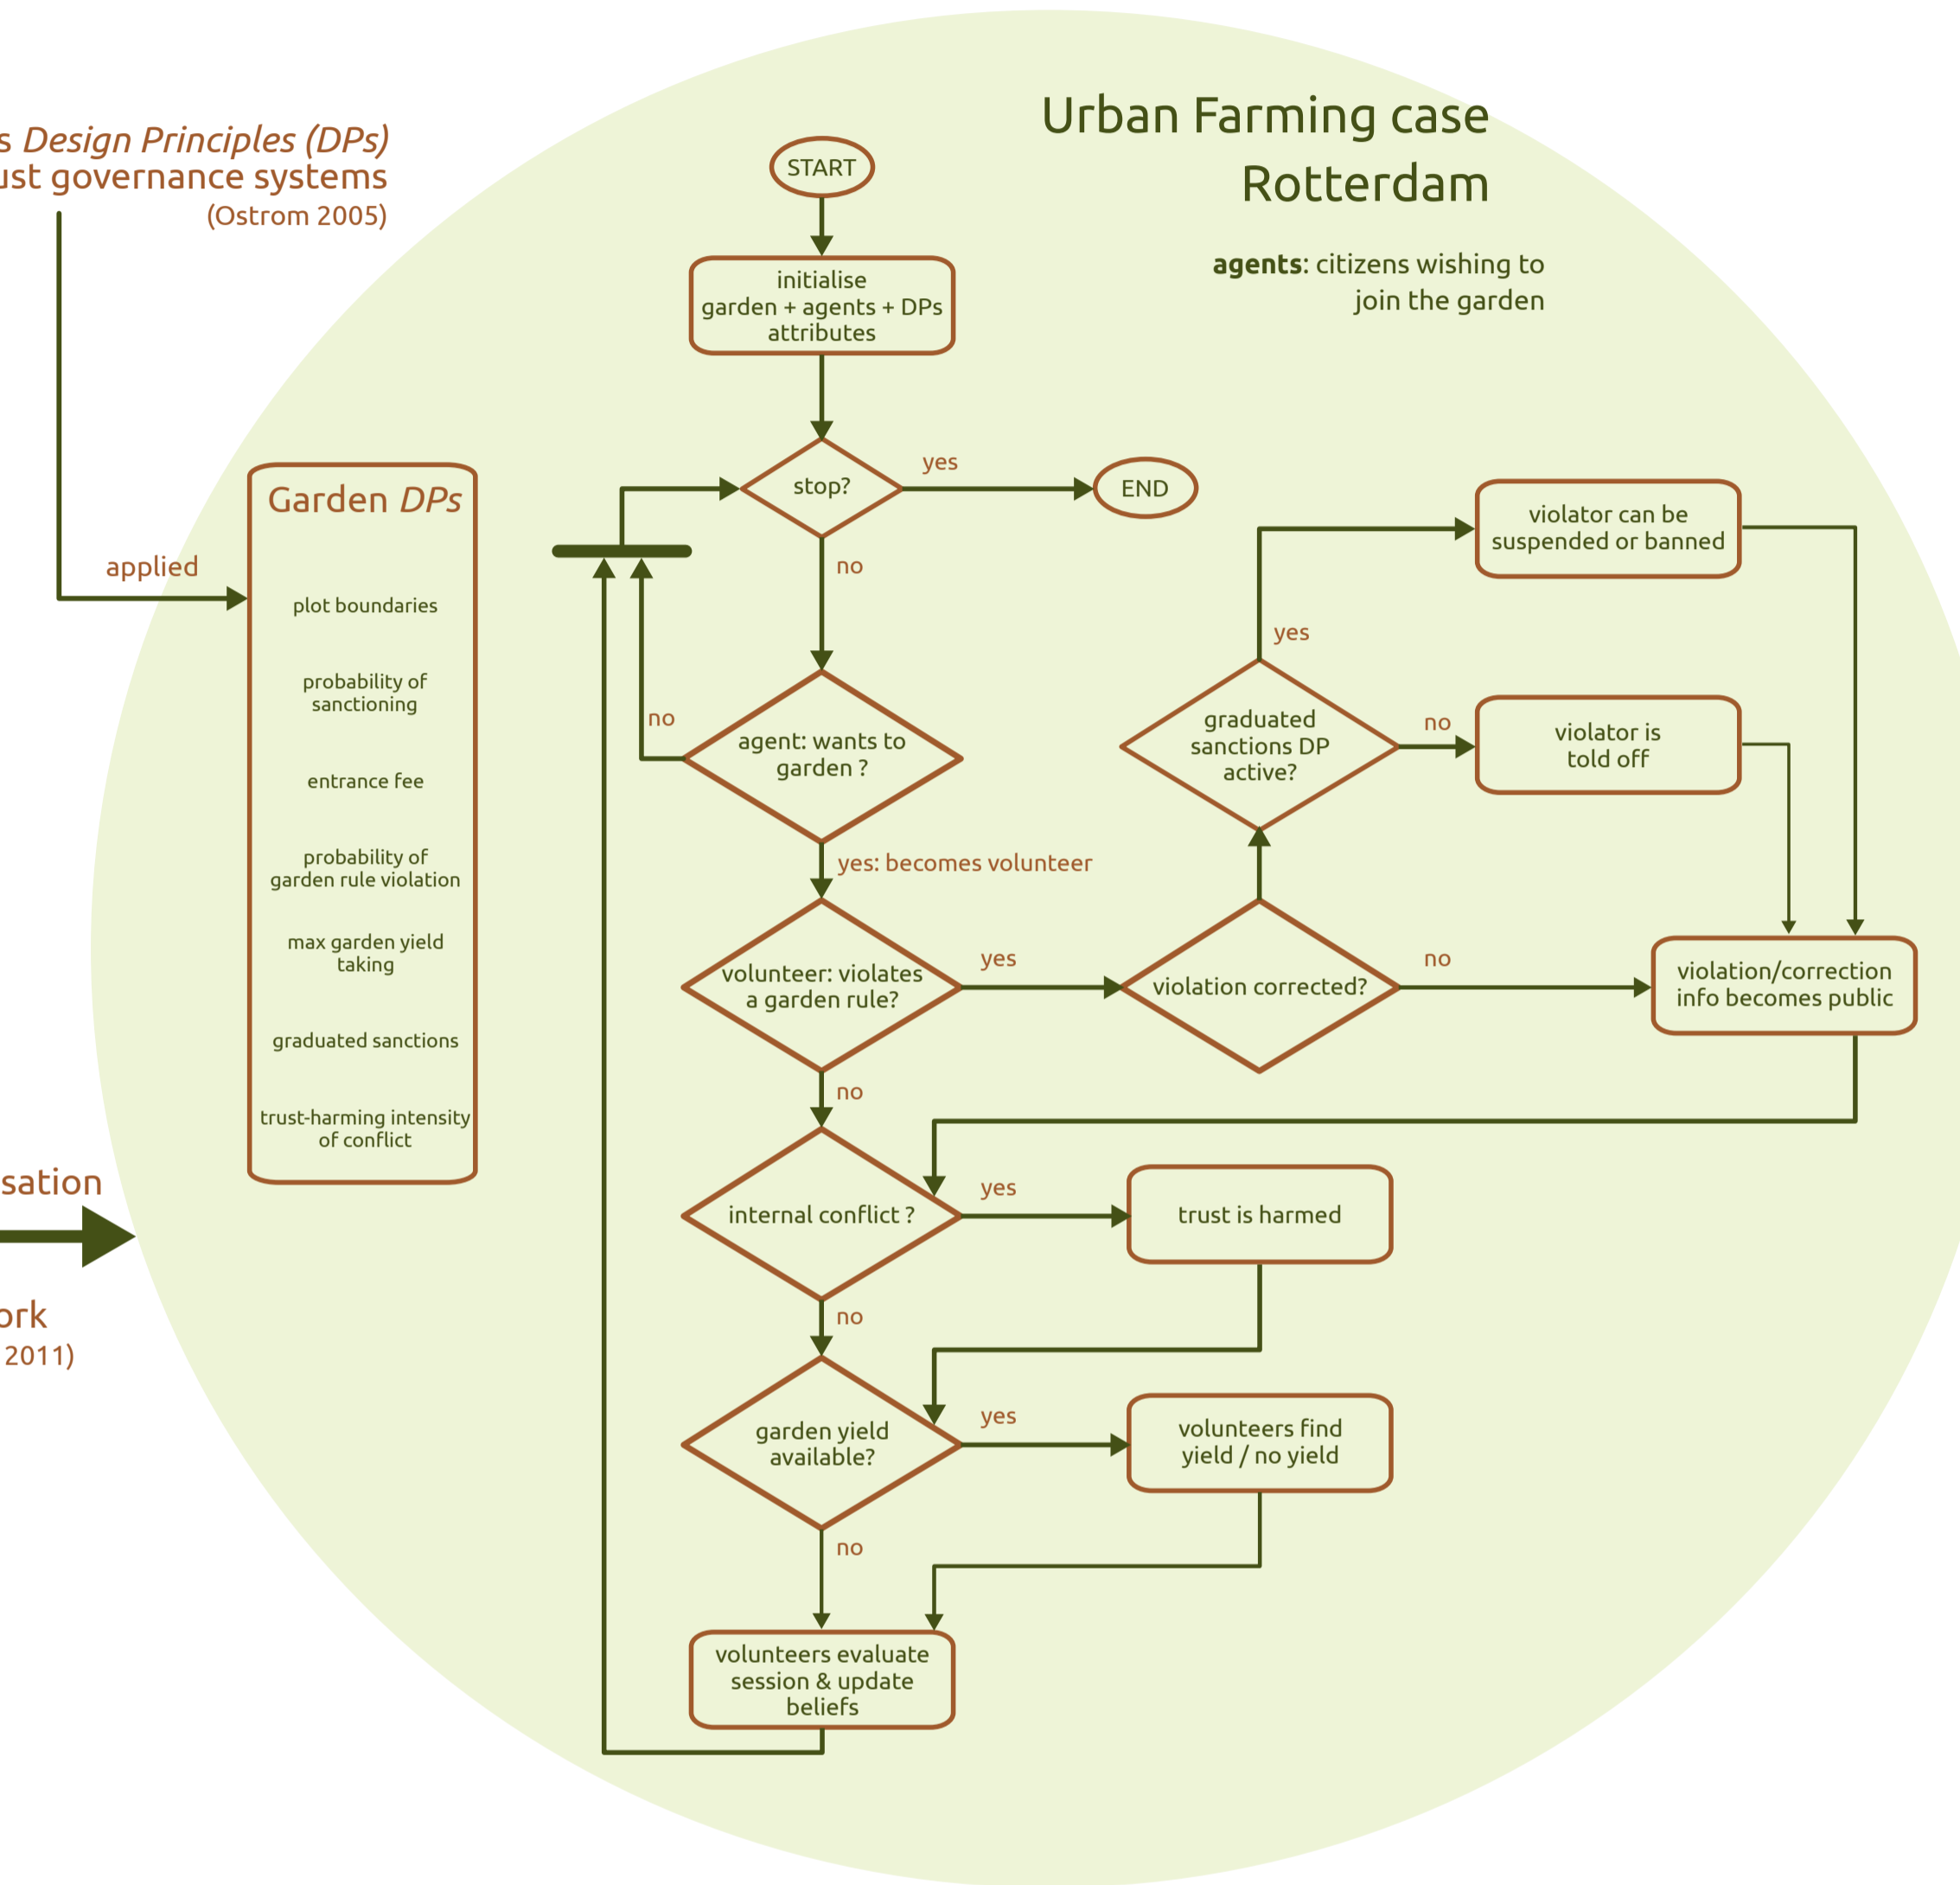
s Design Principles (DPs)
ust governance systems
(Ostrom 2005)

applied

Urban Farming case
Rotterdam

agents: citizens wishing to join the garden

Garden DPs

plot boundaries

probability of sanctioning

entrance fee

probability of garden rule violation

max garden yield taking

graduated sanctions

trust-harming intensity of conflict

sation

ork
2011)

START

initialise garden + agents + DPs attributes

stop?

yes

END

no

no

agent: wants to garden ?

yes: becomes volunteer

volunteer: violates a garden rule?

yes

violation corrected?

no

violation/correction info becomes public

graduated sanctions DP active?

yes

violator can be suspended or banned

no

violator is told off

no

internal conflict ?

yes

trust is harmed

no

garden yield available?

yes

volunteers find yield / no yield

no

volunteers evaluate session & update beliefs